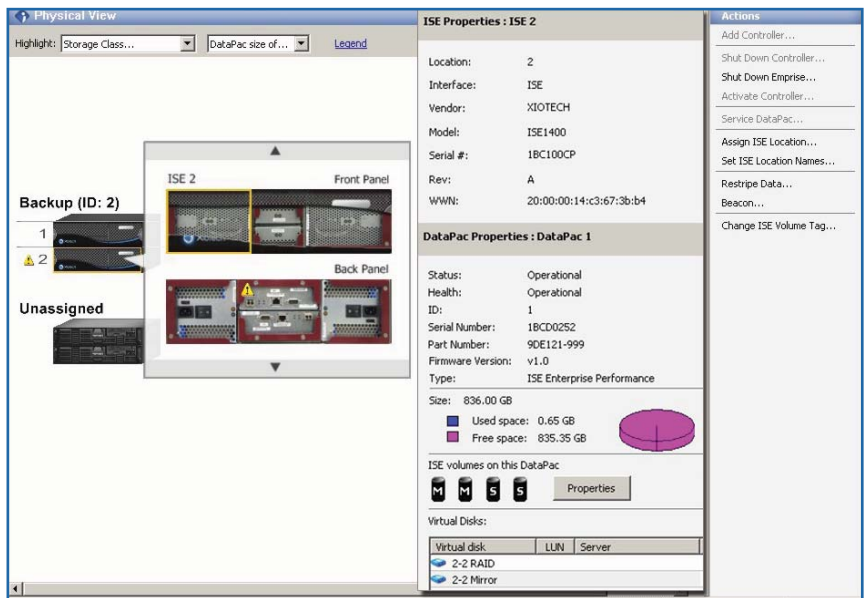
Physical View

Highlight: Storage Class... DataPac size of... Legend

Backup (ID: 2)

1

2

Unassigned

ISE 2

Front Panel

Back Panel

ISE Properties : ISE 2

Location: 2
Interface: ISE
Vendor: XIOTECH
Model: ISE1400
Serial #: 1BC100CP
Rev: A
WWN: 20:00:00:14:c3:67:3b:b4

DataPac Properties : DataPac 1

Status: Operational
Health: Operational
ID: 1
Serial Number: 1BCD0252
Part Number: 9DE121-999
Firmware Version: v1.0
Type: ISE Enterprise Performance

Size: 836.00 GB
Used space: 0.65 GB
Free space: 835.35 GB

ISE volumes on this DataPac

M M S S

Properties

Virtual Disks:

| Virtual disk | LUN | Server |
|---|---|---|
| 2-2 RAID | | |
| 2-2 Mirror | | |

Actions

Add Controller...
Shut Down Controller...
Shut Down Emprise...
Activate Controller...
Service DataPac...
Assign ISE Location...
Set ISE Location Names...
Restripe Data...
Beacon...
Change ISE Volume Tag...